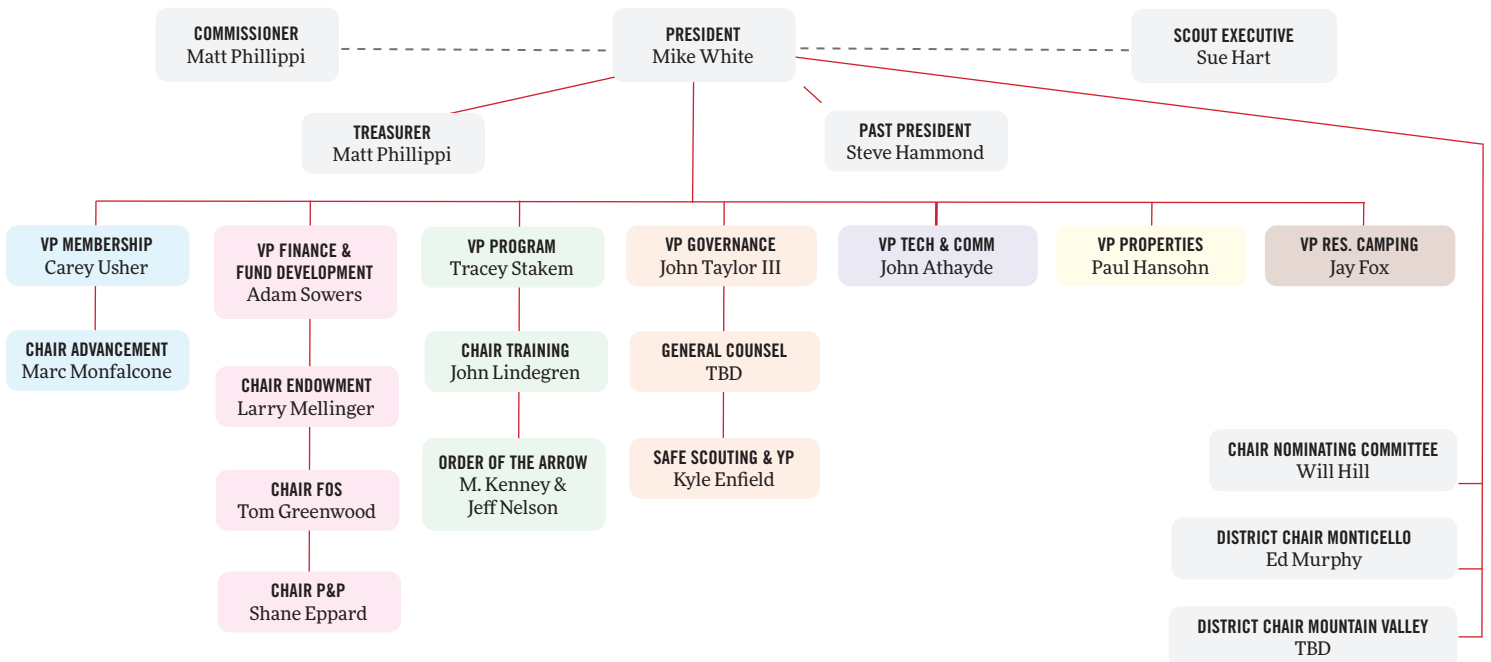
COMMISSIONER
Matt Phillippi

PRESIDENT
Mike White

SCOUT EXECUTIVE
Sue Hart

TREASURER
Matt Phillippi

PAST PRESIDENT
Steve Hammond

VP MEMBERSHIP
Carey Usher

CHAIR ADVANCEMENT
Marc Monfalcone

VP FINANCE & FUND DEVELOPMENT
Adam Sowers

CHAIR ENDOWMENT
Larry Mellinger

CHAIR FOS
Tom Greenwood

CHAIR P&P
Shane Eppard

VP PROGRAM
Tracey Stakem

CHAIR TRAINING
John Lindegren

ORDER OF THE ARROW
M. Kenney & Jeff Nelson

VP GOVERNANCE
John Taylor III

GENERAL COUNSEL
TBD

SAFE SCOUTING & YP
Kyle Enfield

VP TECH & COMM
John Athayde

VP PROPERTIES
Paul Hansohn

VP RES. CAMPING
Jay Fox

CHAIR NOMINATING COMMITTEE
Will Hill

DISTRICT CHAIR MONTICELLO
Ed Murphy

DISTRICT CHAIR MOUNTAIN VALLEY
TBD